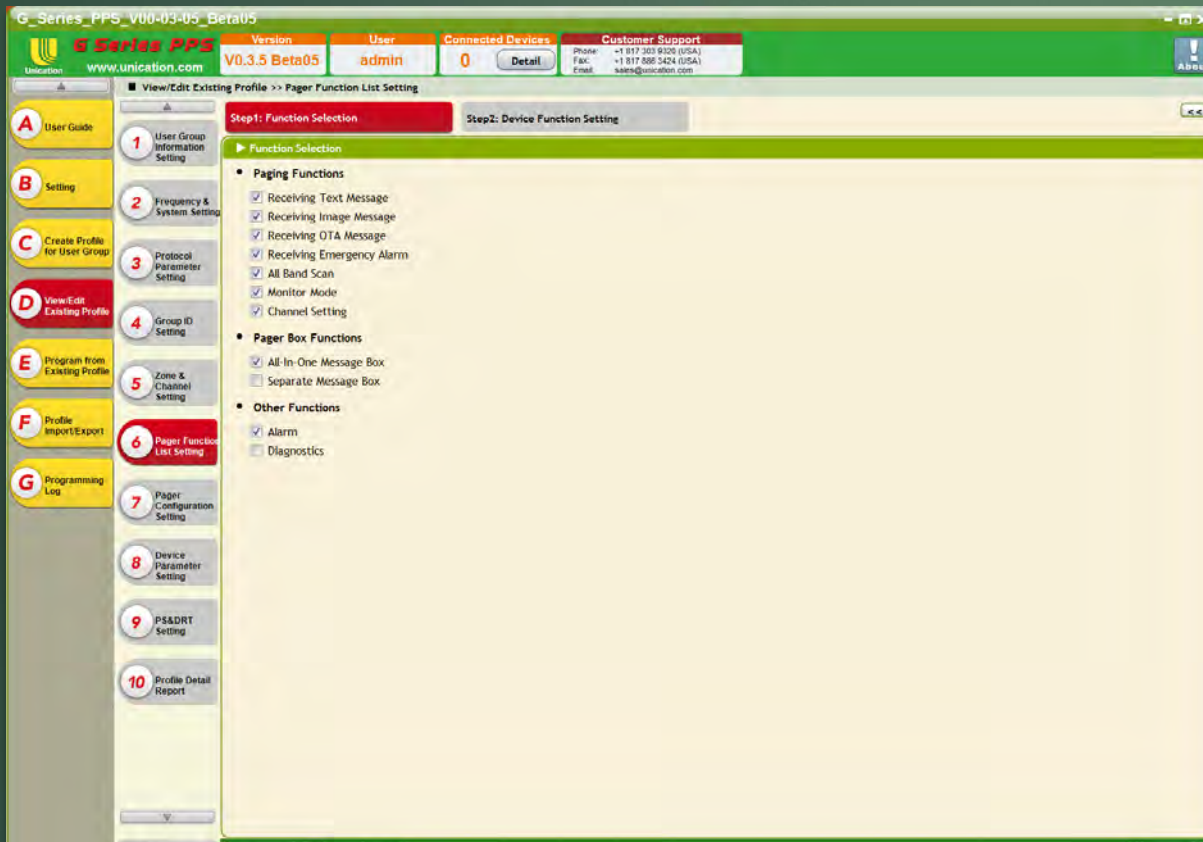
G_Series_PPS_V00-03-05_Beta05

Unication
G Series PPS
www.unication.com

Version
V0.3.5 Beta05

User
admin

Connected Devices
0
Detail

Customer Support
Phone: +1 817 303 9320 (USA)
Fax: +1 817 886 3424 (USA)
Email: sales@unication.com

Abou

A User Guide
B Setting
C Create Profile for User Group
D View/Edit Existing Profile
E Program from Existing Profile
F Profile Import/Export
G Programming Log

■ View/Edit Existing Profile >> Pager Function List Setting

1 User Group Information Setting
2 Frequency & System Setting
3 Protocol Parameter Setting
4 Group ID Setting
5 Zone & Channel Setting
6 Pager Function List Setting
7 Pager Configuration Setting
8 Device Parameter Setting
9 PS&DRT Setting
10 Profile Detail Report

Step1: Function Selection
Step2: Device Function Setting
<<

▶ Function Selection

• Paging Functions
☑ Receiving Text Message
☑ Receiving Image Message
☑ Receiving OTA Message
☑ Receiving Emergency Alarm
☑ All Band Scan
☑ Monitor Mode
☑ Channel Setting

• Pager Box Functions
☑ All-In-One Message Box
☐ Separate Message Box

• Other Functions
☑ Alarm
☐ Diagnostics